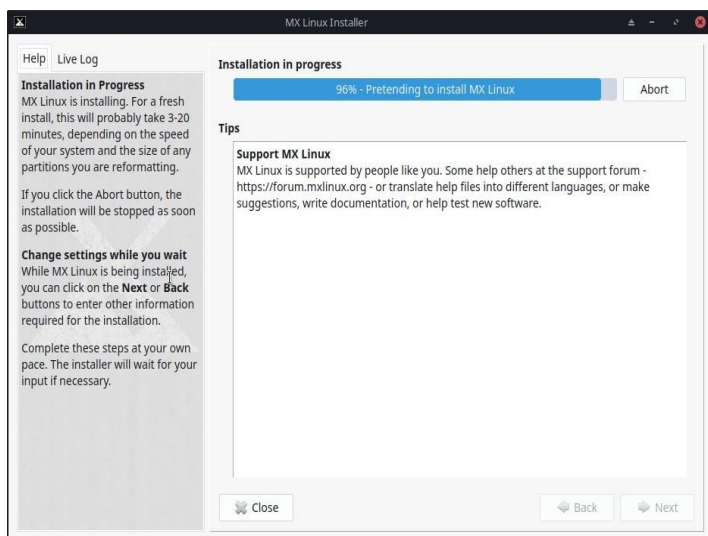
MX Linux Installer

Help Live Log

Installation in Progress
MX Linux is installing. For a fresh install, this will probably take 3-20 minutes, depending on the speed of your system and the size of any partitions you are reformatting.

If you click the Abort button, the installation will be stopped as soon as possible.

Change settings while you wait
While MX Linux is being installed, you can click on the **Next** or **Back** buttons to enter other information required for the installation.

Complete these steps at your own pace. The installer will wait for your input if necessary.

Installation in progress

96% - Pretending to install MX Linux

Abort

Tips

Support MX Linux
MX Linux is supported by people like you. Some help others at the support forum - https://forum.mxlinux.org - or translate help files into different languages, or make suggestions, write documentation, or help test new software.

Close

Back

Next